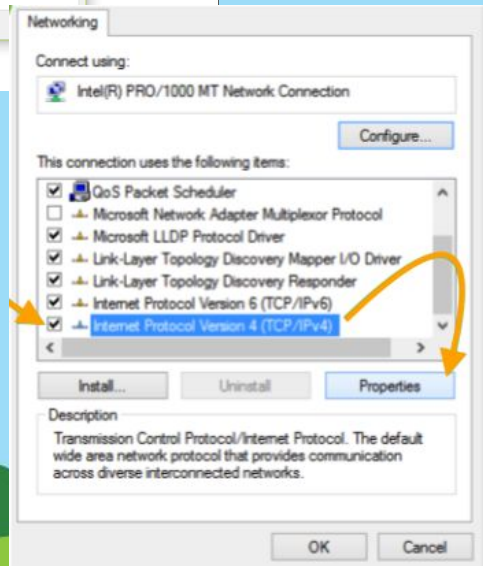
Networking

Connect using:

Intel(R) PRO/1000 MT Network Connection

Configure...

This connection uses the following items:

QoS Packet Scheduler
Microsoft Network Adapter Multiplexor Protocol
Microsoft LLDP Protocol Driver
Link-Layer Topology Discovery Mapper I/O Driver
Link-Layer Topology Discovery Responder
Internet Protocol Version 6 (TCP/IPv6)
Internet Protocol Version 4 (TCP/IPv4)

Install... Uninstall Properties

Description

Transmission Control Protocol/Internet Protocol. The default wide area network protocol that provides communication across diverse interconnected networks.

OK Cancel